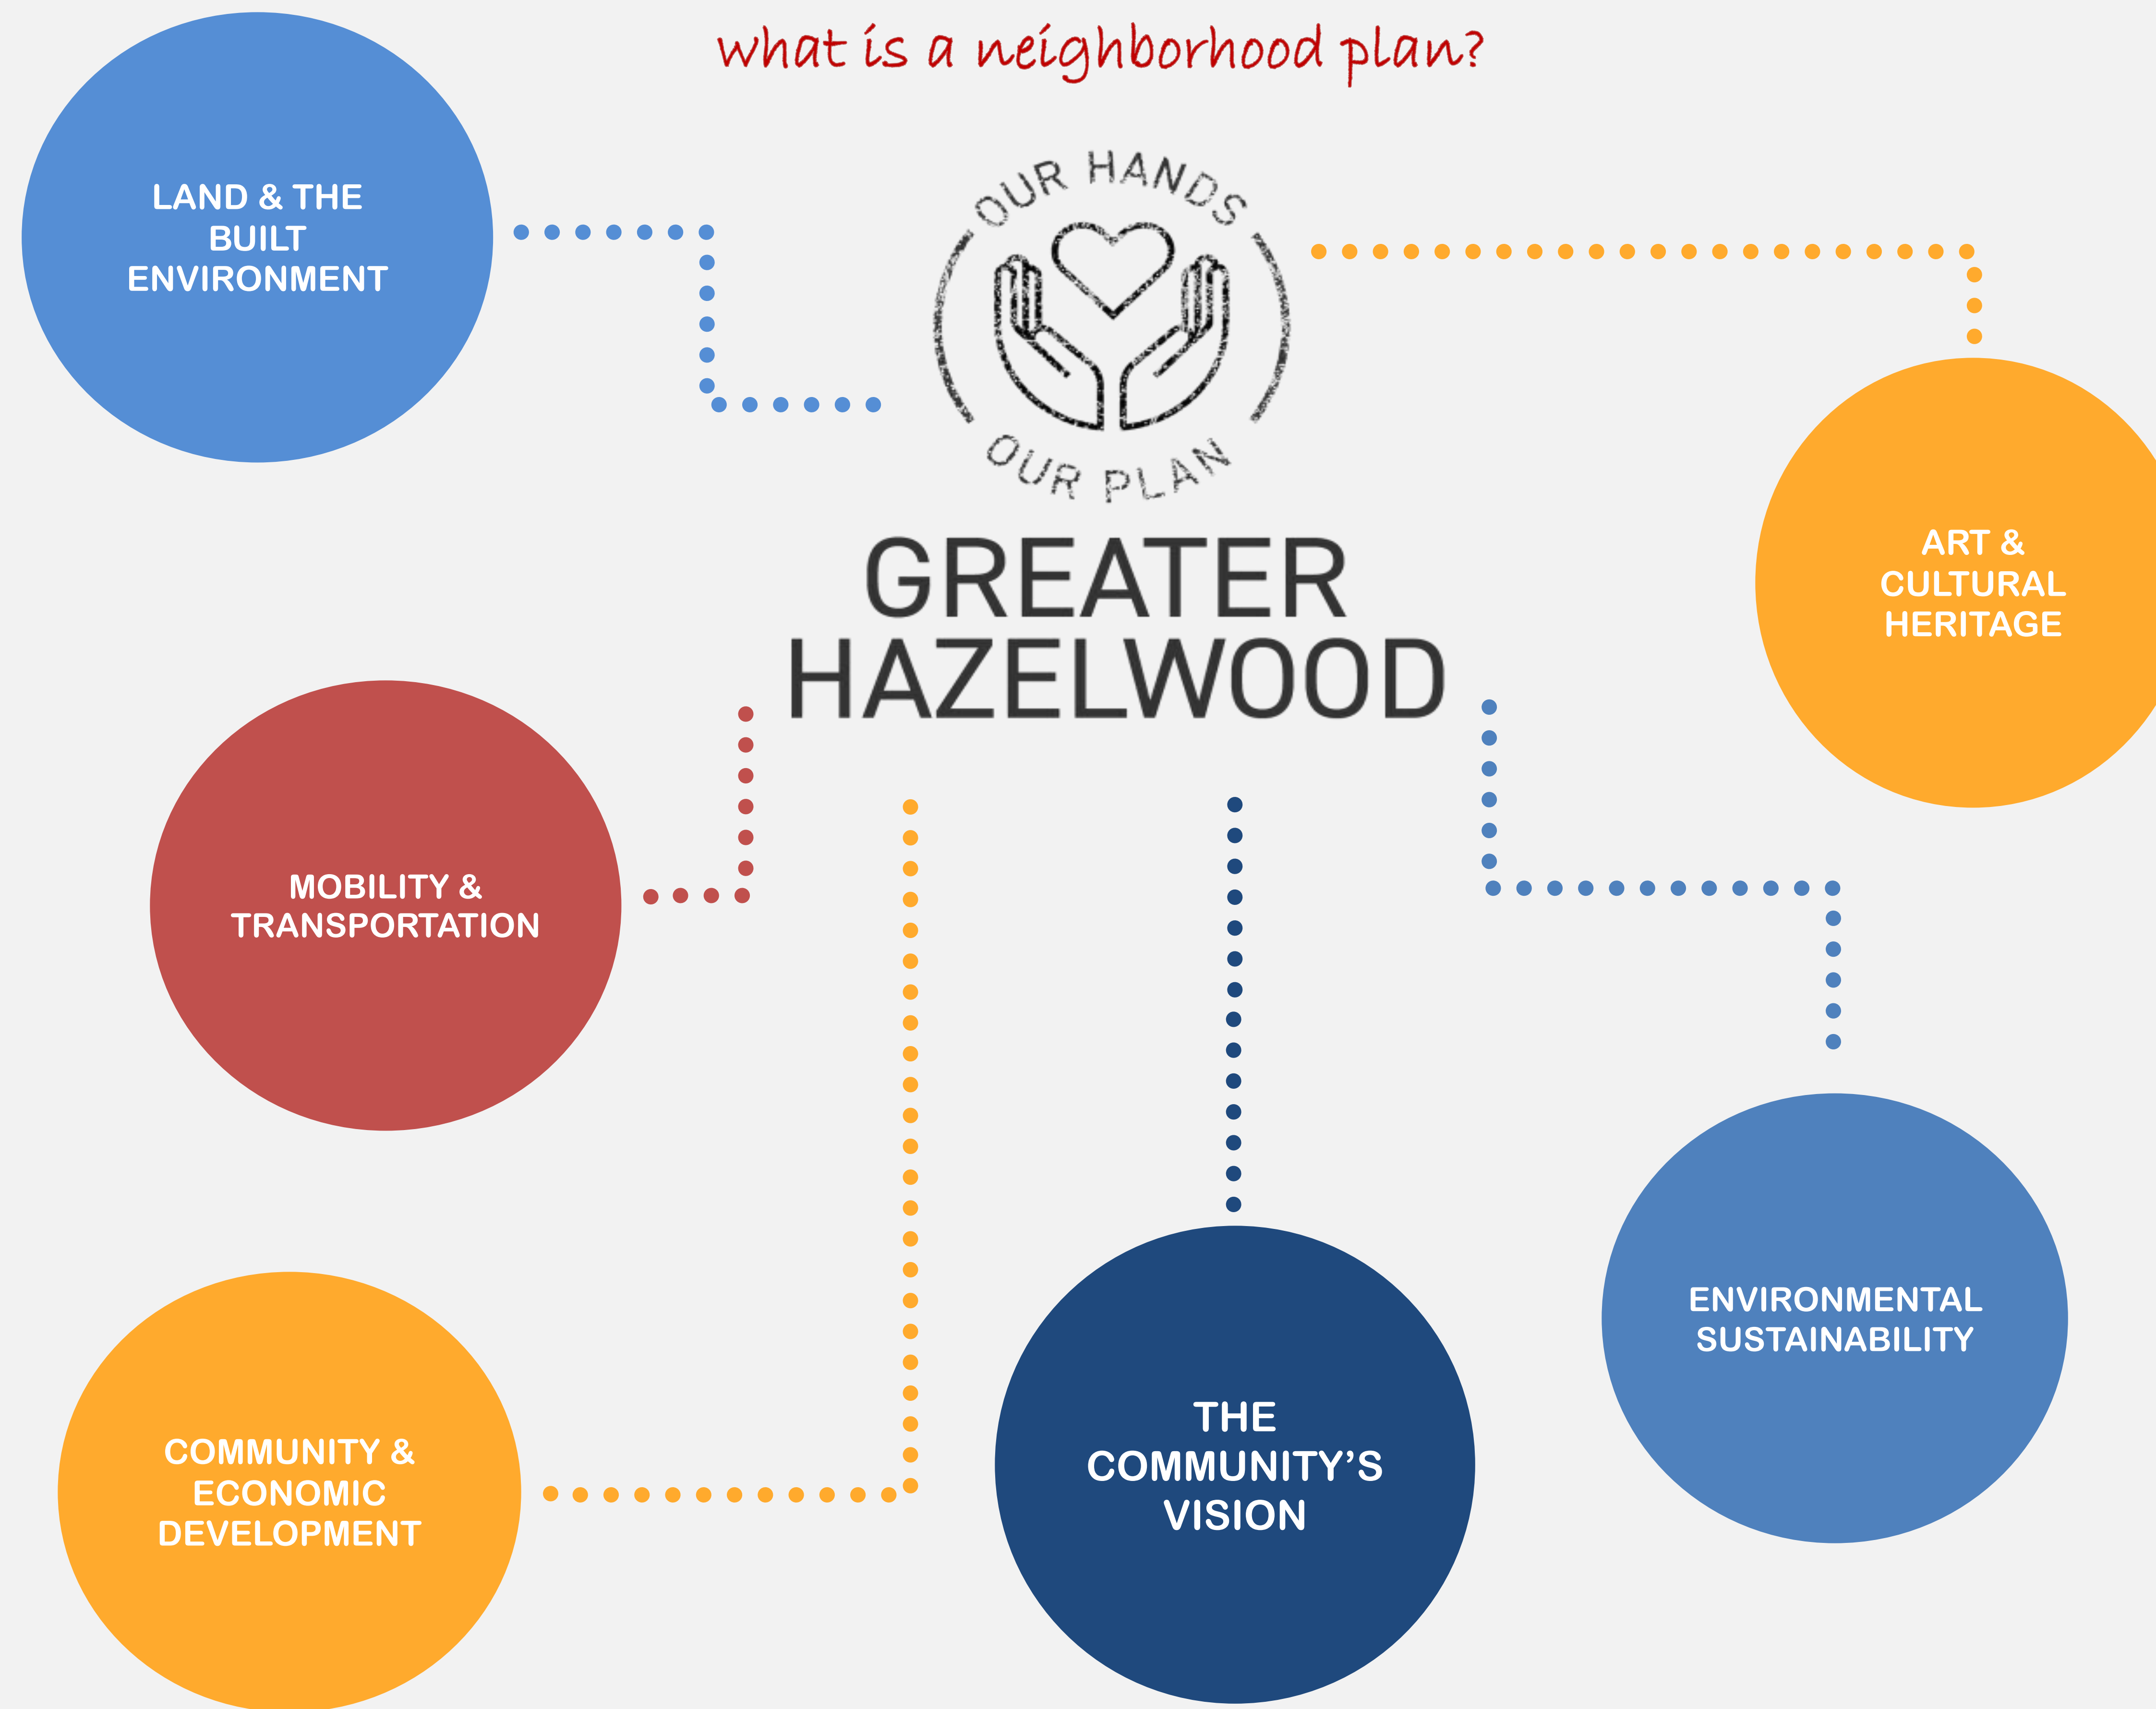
what is a neighborhood plan?

LAND & THE BUILT ENVIRONMENT

OUR HANDS

OUR PLAN

GREATER HAZELWOOD

ART & CULTURAL HERITAGE

MOBILITY & TRANSPORTATION

ENVIRONMENTAL SUSTAINABILITY

COMMUNITY & ECONOMIC DEVELOPMENT

THE COMMUNITY'S VISION